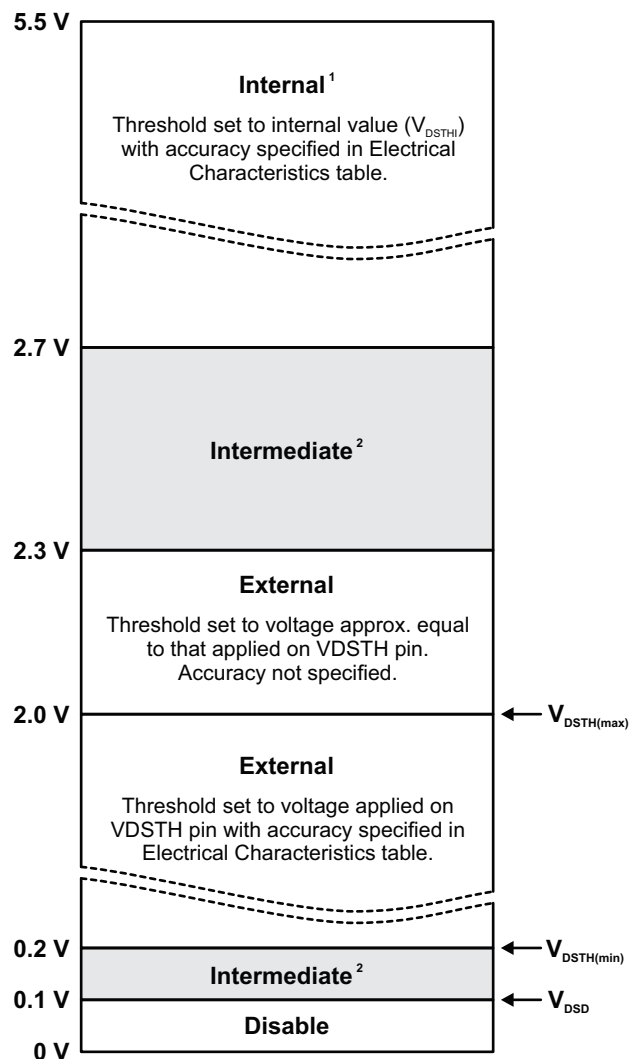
5.5 V

Internal$^1$

Threshold set to internal value ($V_{DSTHI}$) with accuracy specified in Electrical Characteristics table.

2.7 V

Intermediate$^2$

2.3 V

External

Threshold set to voltage approx. equal to that applied on VDSTH pin. Accuracy not specified.

2.0 V

$V_{DSTH(max)}$

External

Threshold set to voltage applied on VDSTH pin with accuracy specified in Electrical Characteristics table.

0.2 V

$V_{DSTH(min)}$

Intermediate$^2$

0.1 V

$V_{DSD}$

Disable

0 V